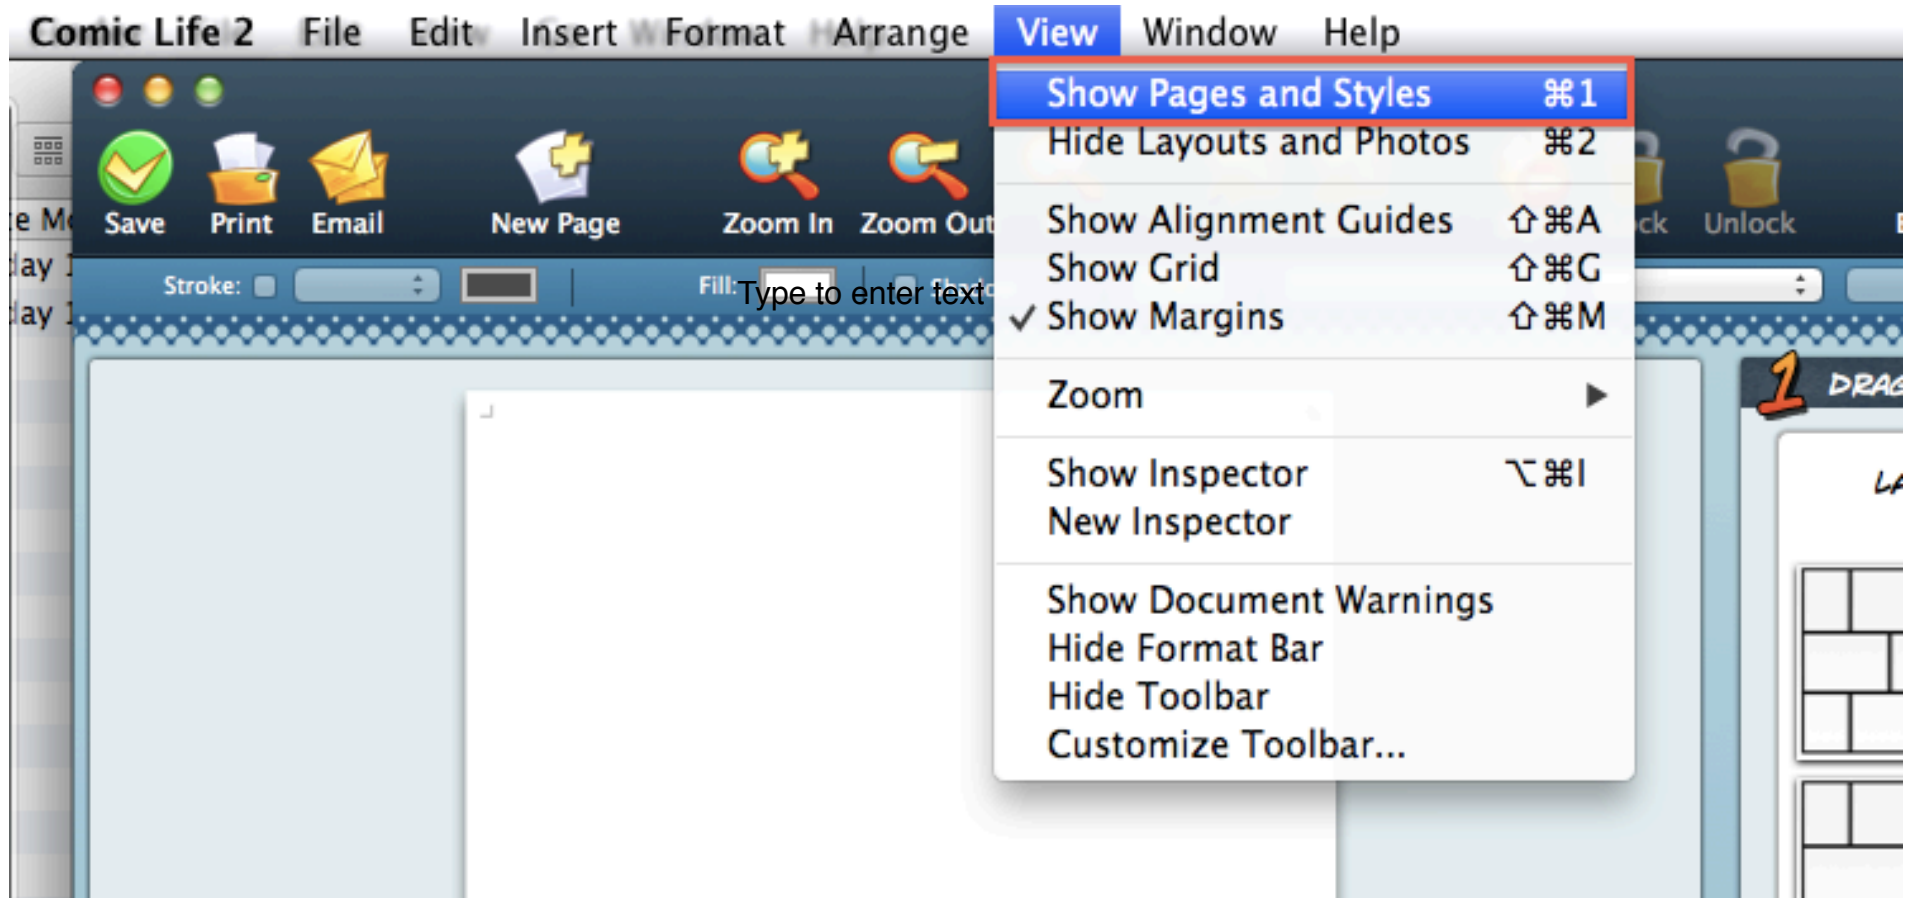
Comic Life 2 File Edit Insert Format Arrange View Window Help

Save Print Email New Page Zoom In Zoom Out ck Unlock

e M
lay
lay

Stroke: Fill: Type to enter text

Show Pages and Styles ⌘1
Hide Layouts and Photos ⌘2

Show Alignment Guides ⇧⌘A
Show Grid ⇧⌘G
✓ Show Margins ⇧⌘M

Zoom ▶

Show Inspector ⌥⌘I
New Inspector

Show Document Warnings
Hide Format Bar
Hide Toolbar
Customize Toolbar...

1 DRA

LA